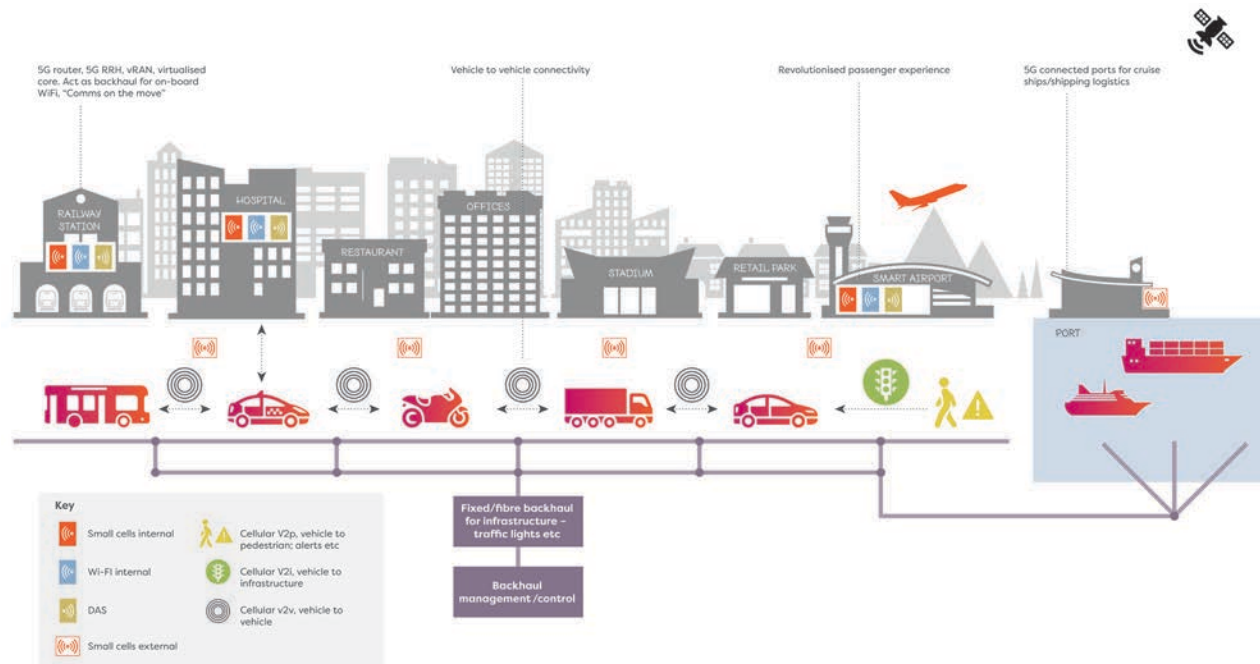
5G router, 5G RRH, vRAN, virtualised core. Act as backhaul for on-board WiFi, "Comms on the move"

Vehicle to vehicle connectivity

Revolutionised passenger experience

5G connected ports for cruise ships/shipping logistics

RAILWAY STATION

HOSPITAL

RESTAURANT

OFFICES

STADIUM

RETAIL PARK

SMART AIRPORT

PORT

Fixed/fibre backhaul for infrastructure – traffic lights etc

Backhaul management /control

Key

Small cells internal

Wi-Fi internal

DAS

Small cells external

Cellular V2p, vehicle to pedestrian; alerts etc

Cellular V2i, vehicle to infrastructure

Cellular v2v, vehicle to vehicle